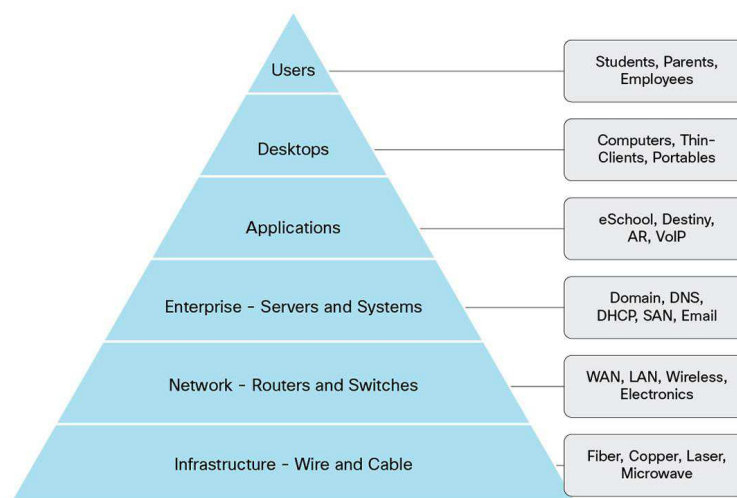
Users
Students, Parents, Employees

Desktops
Computers, Thin-Clients, Portables

Applications
eSchool, Destiny, AR, VoIP

Enterprise - Servers and Systems
Domain, DNS, DHCP, SAN, Email

Network - Routers and Switches
WAN, LAN, Wireless, Electronics

Infrastructure - Wire and Cable
Fiber, Copper, Laser, Microwave